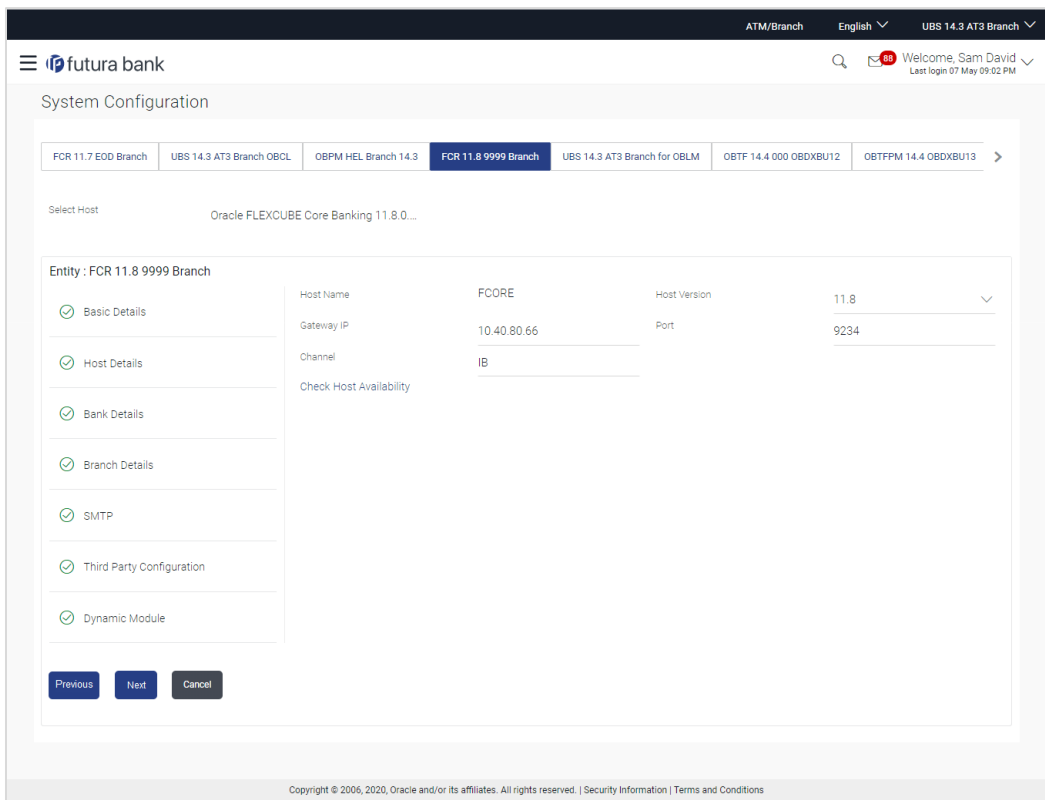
ATM/Branch English UBS 14.3 AT3 Branch

futura bank

88 Welcome, Sam David
Last login 07 May 09:02 PM

System Configuration

FCR 11.7 EOD Branch | UBS 14.3 AT3 Branch OBCL | OBPM HEL Branch 14.3 | FCR 11.8 9999 Branch | UBS 14.3 AT3 Branch for OBLM | OBTF 14.4 000 OBDXBU12 | OBTFPM 14.4 OBDXBU13

Select Host
Oracle FLEXCUBE Core Banking 11.8.0....

Entity : FCR 11.8 9999 Branch

Basic Details

Host Details

Bank Details

Branch Details

SMTP

Third Party Configuration

Dynamic Module

Host Name
FCORE

Host Version
11.8

Gateway IP
10.40.80.66

Port
9234

Channel
IB

Check Host Availability

Previous Next Cancel

Copyright © 2006, 2020, Oracle and/or its affiliates. All rights reserved. | Security Information | Terms and Conditions